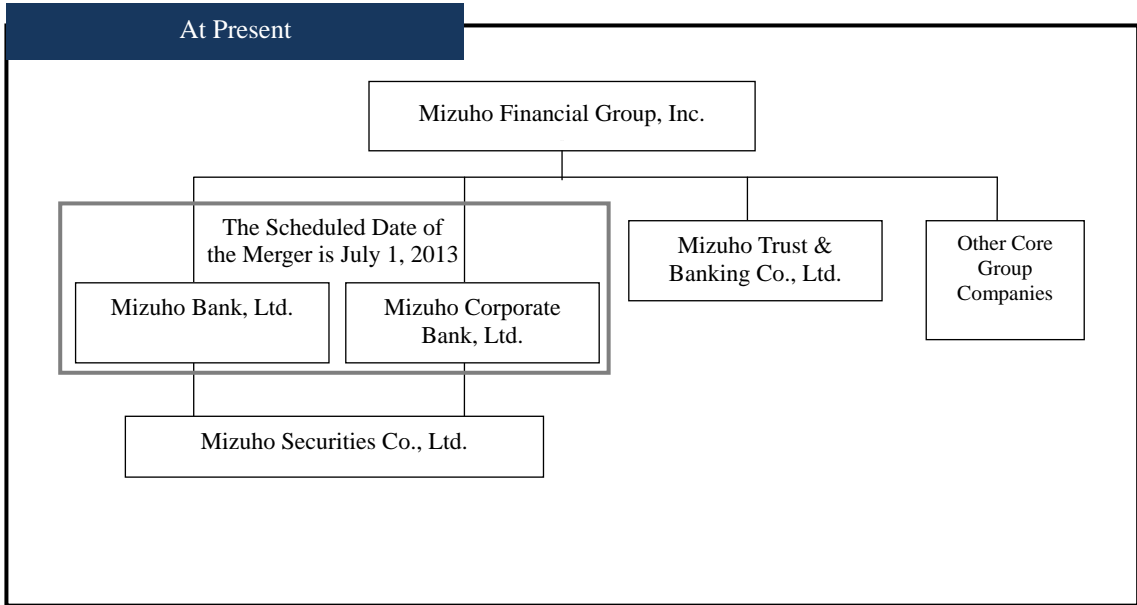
At Present

Mizuho Financial Group, Inc.

The Scheduled Date of the Merger is July 1, 2013

Mizuho Bank, Ltd.

Mizuho Corporate Bank, Ltd.

Mizuho Trust & Banking Co., Ltd.

Other Core Group Companies

Mizuho Securities Co., Ltd.